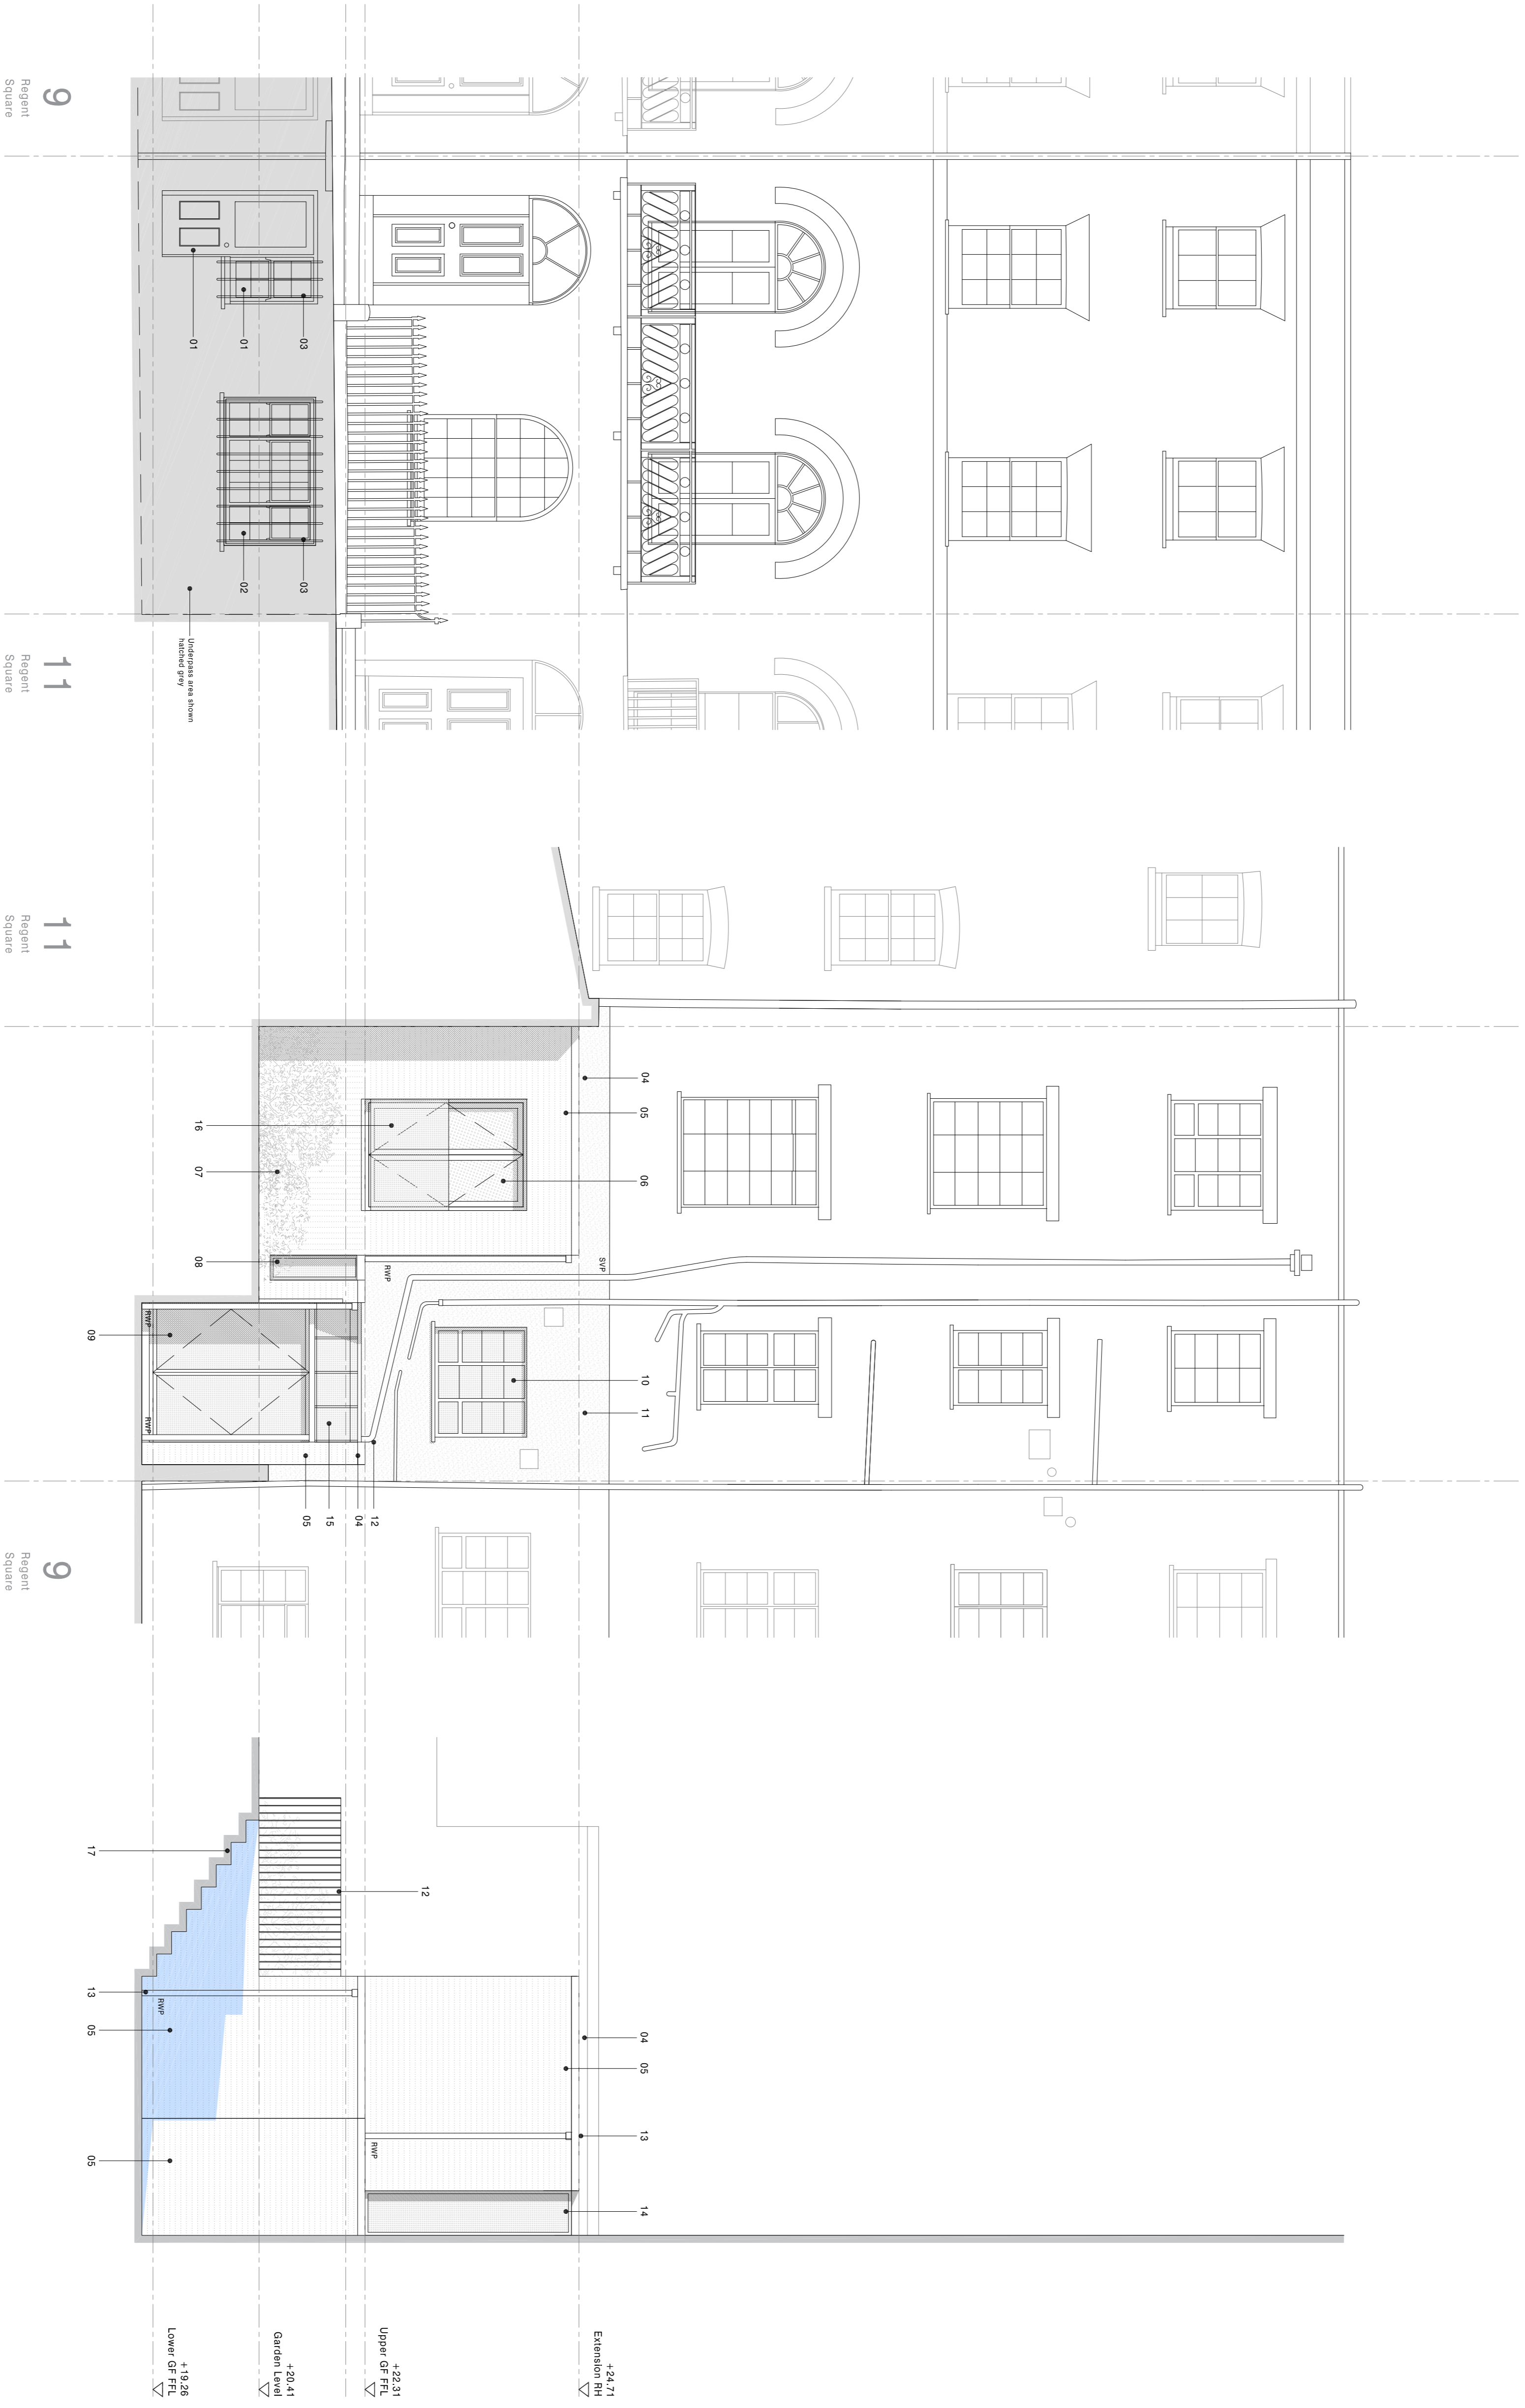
9
Regent
Square

01
01
03
02
03

Underpass area shown
hatched grey

11
Regent
Square

11
Regent
Square

04
05
16
07
06
08
SVP
RWP
09
RWP
RWP
10
11
05
15
04
12

9
Regent
Square

17
12
13
RWP
05
04
05
13
RWP
05
14

+19.26
Lower GF FFL

+20.41
Garden Level

+22.31
Upper GF FFL

+24.71
Extension RH